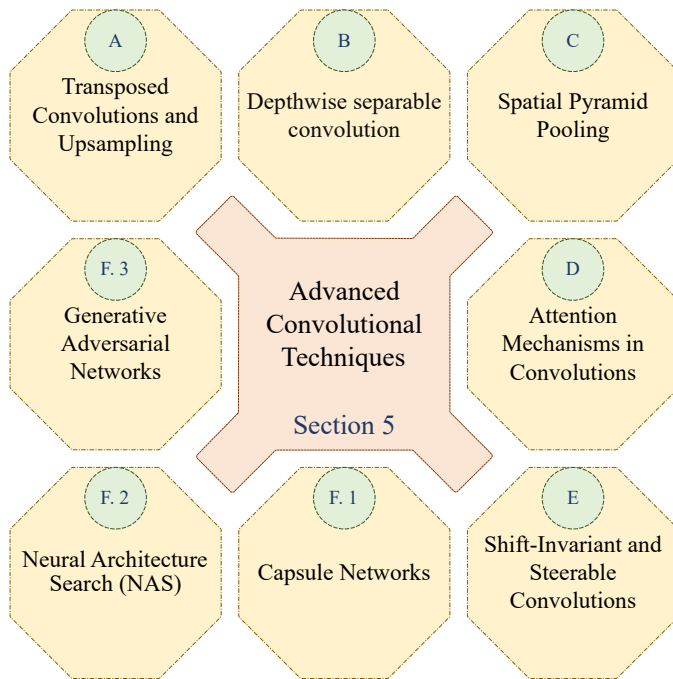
A

Transposed Convolutions and Upsampling

B

Depthwise separable convolution

C

Spatial Pyramid Pooling

F. 3

Generative Adversarial Networks

Advanced Convolutional Techniques

Section 5

D

Attention Mechanisms in Convolutions

F. 2

Neural Architecture Search (NAS)

F. 1

Capsule Networks

E

Shift-Invariant and Steerable Convolutions